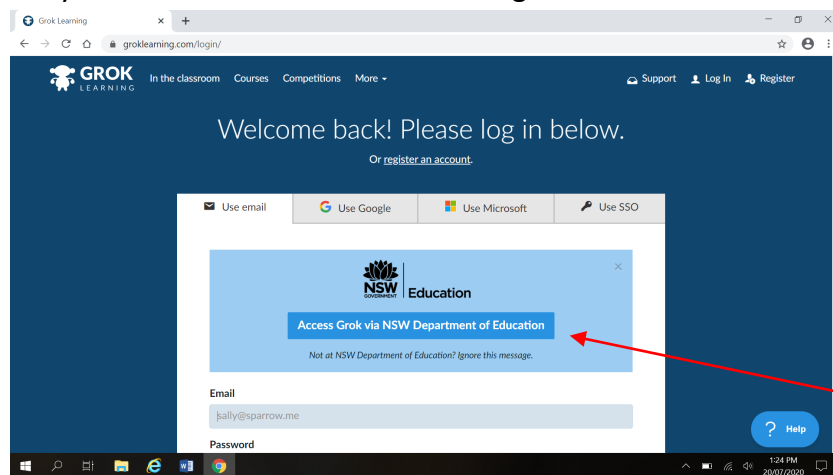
Grok Learning
×
+
groklearning.com/login/

GROK LEARNING
In the classroom Courses Competitions More
Support Log In Register

Welcome back! Please log in below.
Or register an account.

Use email
Use Google
Use Microsoft
Use SSO

NSW GOVERNMENT Education
Access Grok via NSW Department of Education
Not at NSW Department of Education? Ignore this message.

Email
sally@sparrow.me
Password

? Help

1:24 PM
20/07/2020